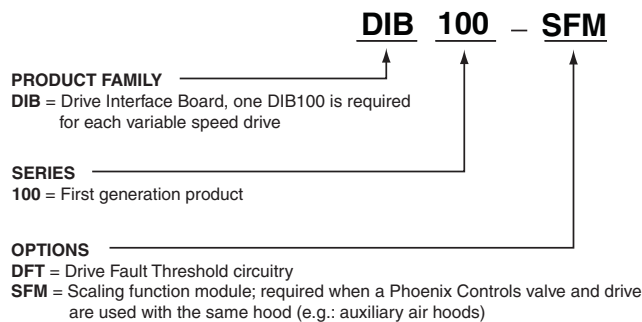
DIB 100 – SFM

PRODUCT FAMILY
DIB = Drive Interface Board, one DIB100 is required for each variable speed drive

SERIES
100 = First generation product

OPTIONS
DFT = Drive Fault Threshold circuitry
SFM = Scaling function module; required when a Phoenix Controls valve and drive are used with the same hood (e.g.: auxiliary air hoods)